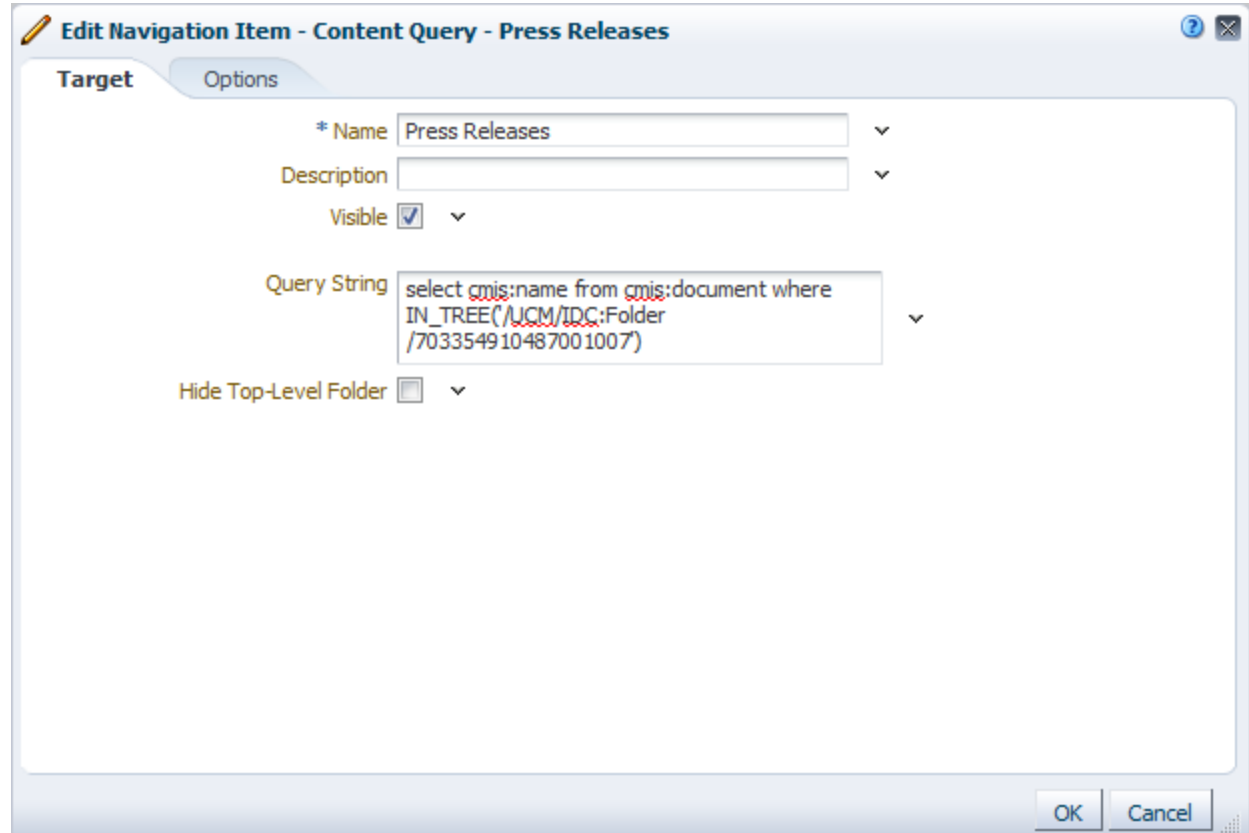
Edit Navigation Item - Content Query - Press Releases

Target

Options

* Name Press Releases

Description

Visible

Query String select cmis:name from cmis:document where IN_TREE('/UCM/IDC:Folder /703354910487001007')

Hide Top-Level Folder

OK

Cancel